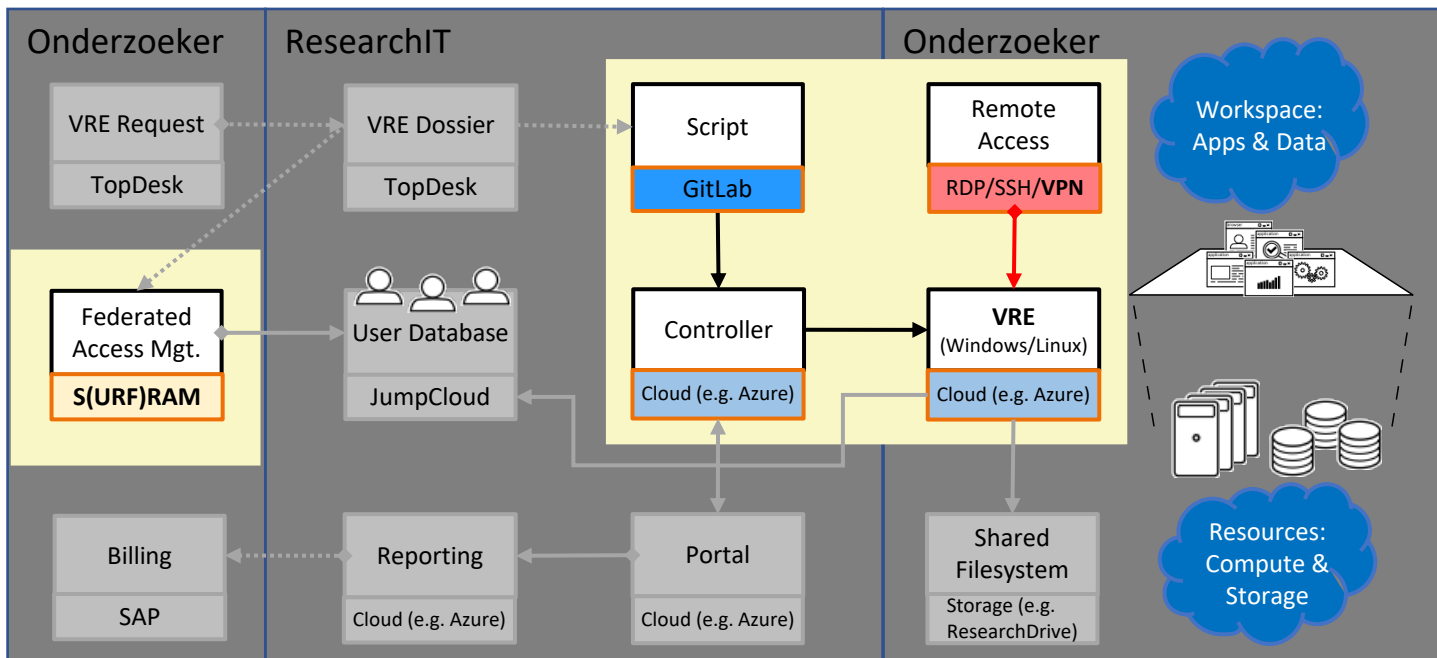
Onderzoeker

VRE Request
TopDesk

Federated Access Mgt.
S(URF)RAM

Billing
SAP

ResearchIT

VRE Dossier
TopDesk

User Database
JumpCloud

Reporting
Cloud (e.g. Azure)

Script
GitLab

Controller
Cloud (e.g. Azure)

Portal
Cloud (e.g. Azure)

Onderzoeker

Remote Access
RDP/SSH/VPN

VRE
(Windows/Linux)
Cloud (e.g. Azure)

Shared Filesystem
Storage (e.g. ResearchDrive)

Workspace: Apps & Data

Resources: Compute & Storage